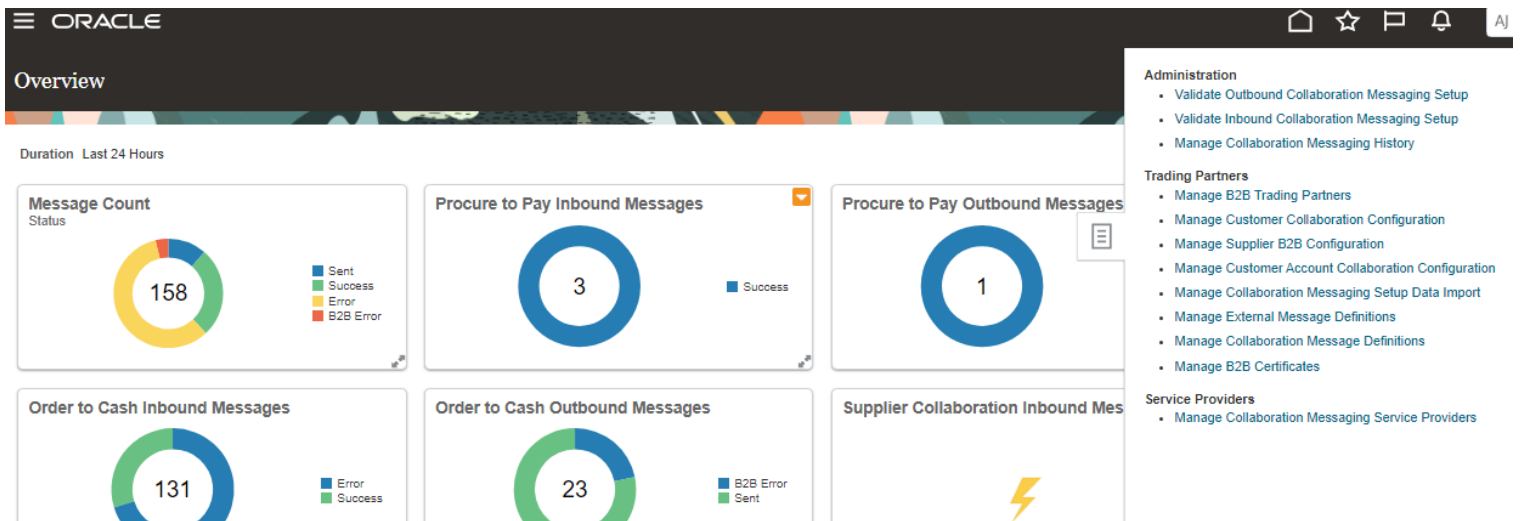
ORACLE

AJ

Overview

Duration Last 24 Hours

Message Count
Status

158

Sent
Success
Error
B2B Error

Procure to Pay Inbound Messages

3

Success

Procure to Pay Outbound Messages

1

Order to Cash Inbound Messages

131

Error
Success

Order to Cash Outbound Messages

23

B2B Error
Sent

Supplier Collaboration Inbound Mes

Administration
- Validate Outbound Collaboration Messaging Setup
- Validate Inbound Collaboration Messaging Setup
- Manage Collaboration Messaging History

Trading Partners
- Manage B2B Trading Partners
- Manage Customer Collaboration Configuration
- Manage Supplier B2B Configuration
- Manage Customer Account Collaboration Configuration
- Manage Collaboration Messaging Setup Data Import
- Manage External Message Definitions
- Manage Collaboration Message Definitions
- Manage B2B Certificates

Service Providers
- Manage Collaboration Messaging Service Providers